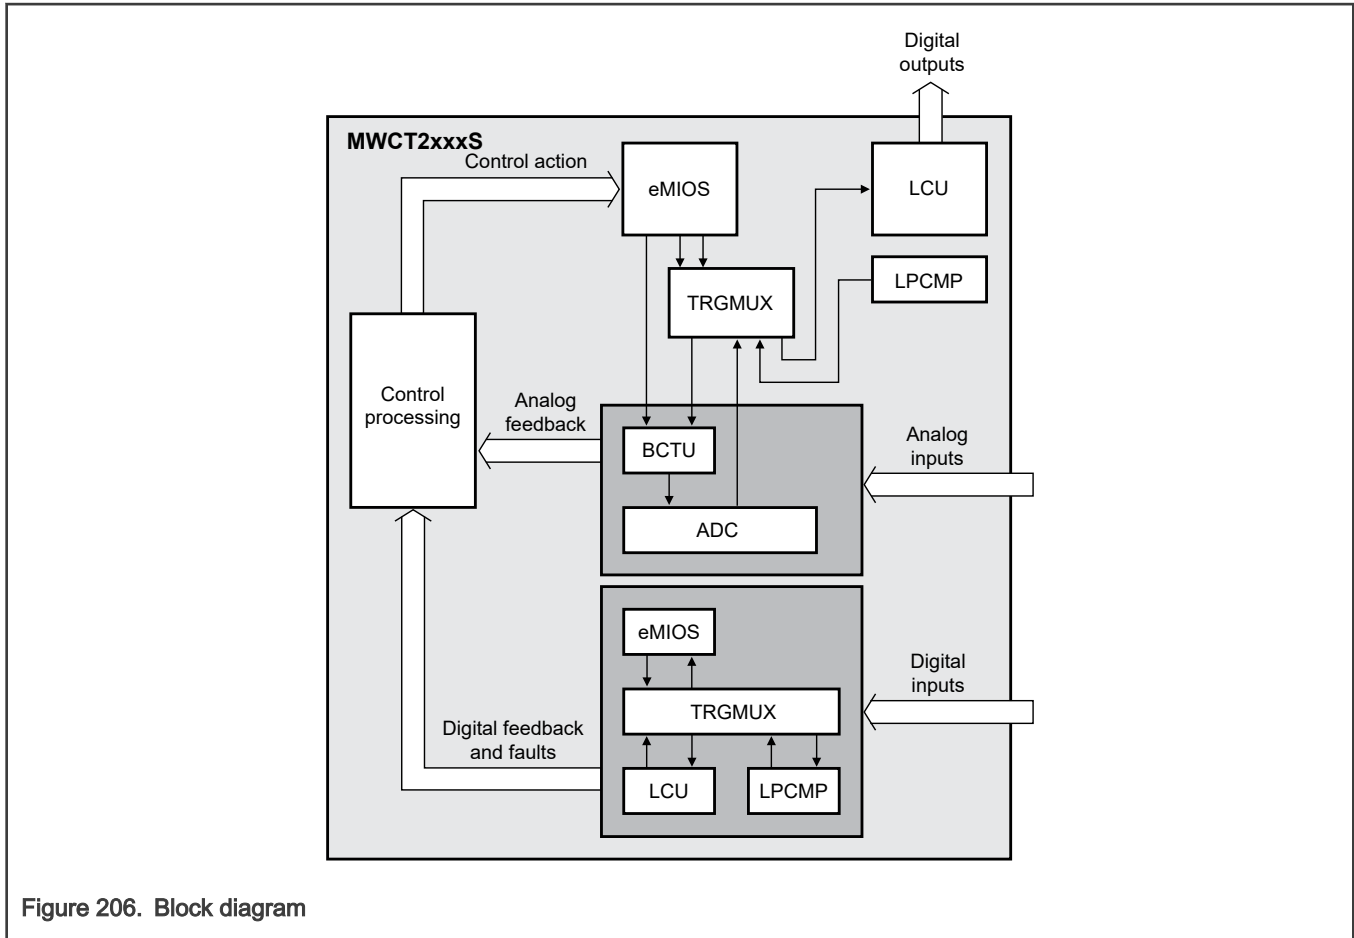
Digital outputs

MWCT2xxxS

Control action

eMIOS

LCU

LPCMP

TRGMUX

Control processing

Analog feedback

BCTU

Analog inputs

ADC

eMIOS

Digital inputs

TRGMUX

Digital feedback and faults

LCU

LPCMP

Figure 206. Block diagram